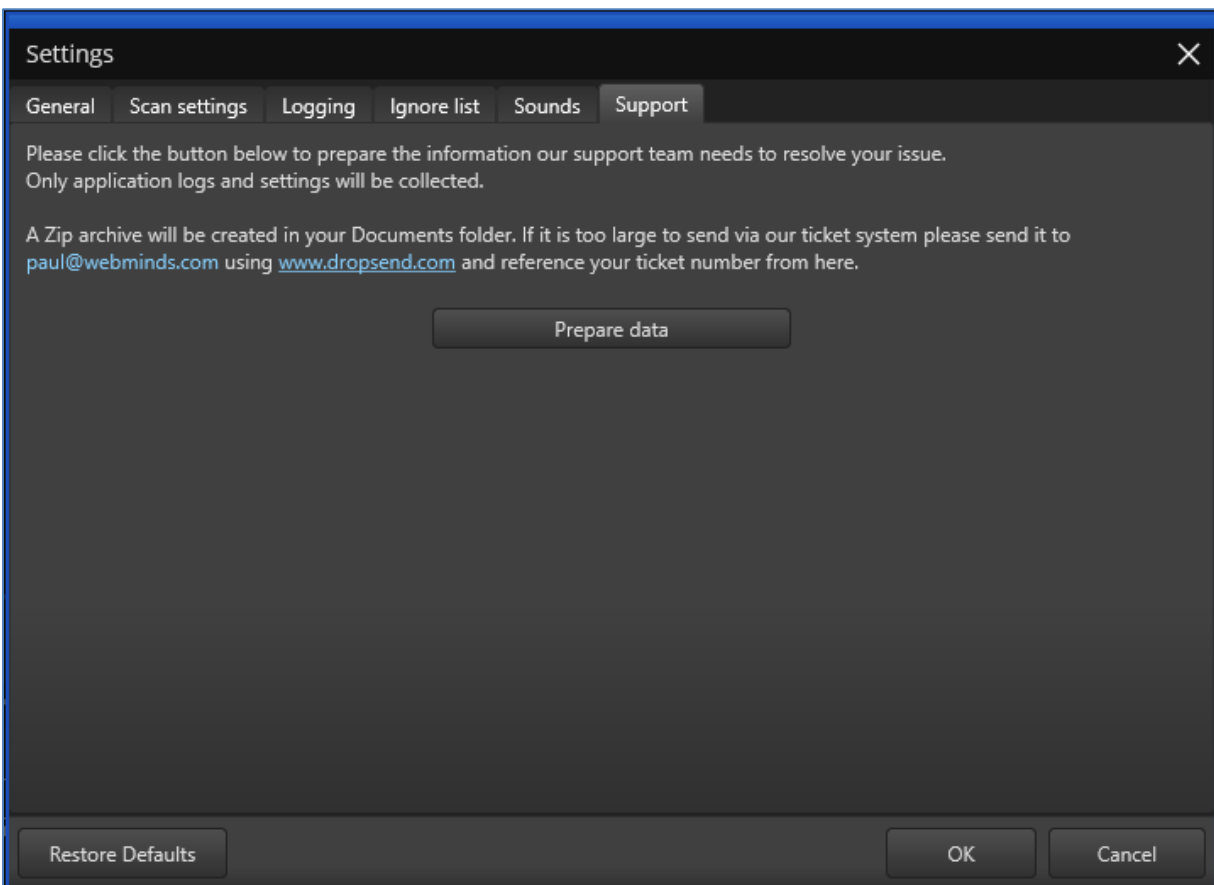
Settings
✕

General | Scan settings | Logging | Ignore list | Sounds | Support

Please click the button below to prepare the information our support team needs to resolve your issue.
Only application logs and settings will be collected.

A Zip archive will be created in your Documents folder. If it is too large to send via our ticket system please send it to paul@webminds.com using www.dropsend.com and reference your ticket number from here.

Prepare data

Restore Defaults
OK
Cancel